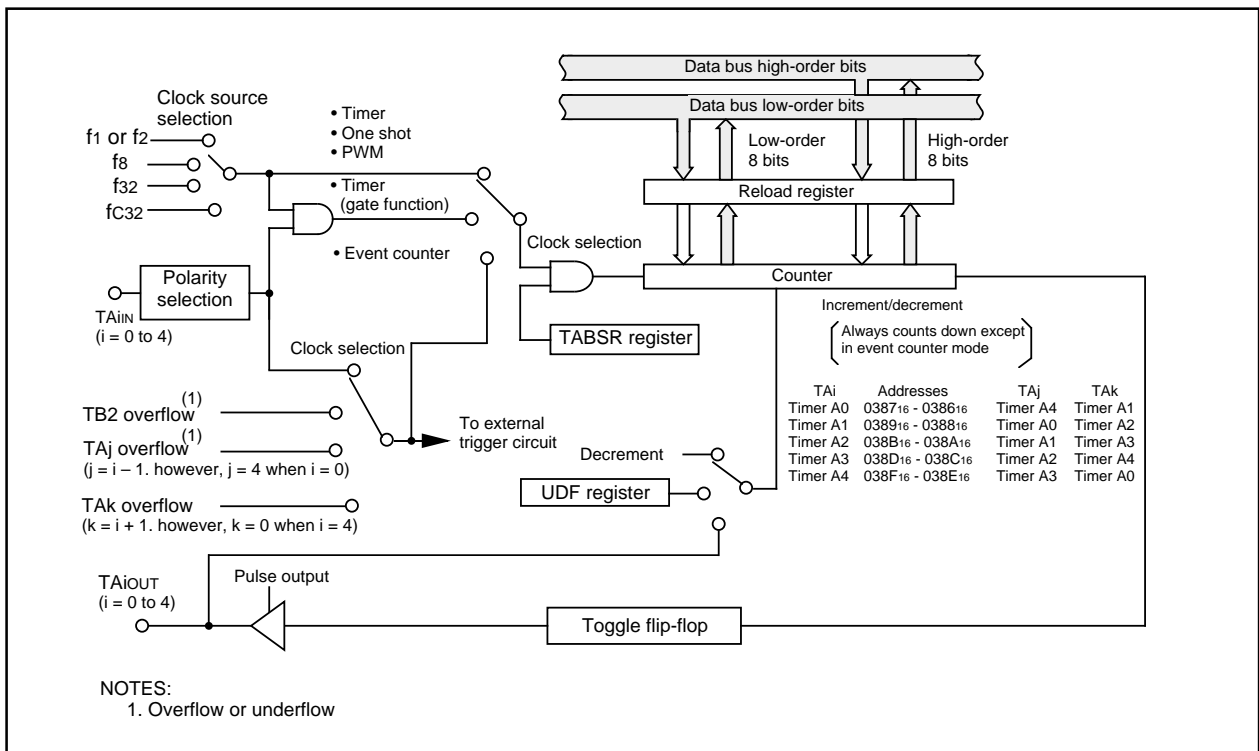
Data bus high-order bits

Data bus low-order bits

Clock source selection

• Timer
• One shot
• PWM

Low-order 8 bits

High-order 8 bits

$f_1$ or $f_2$

$f_8$

$f_{32}$

$f_{C32}$

• Timer (gate function)

Reload register

Clock selection

• Event counter

Polarity selection

Counter

TAiIN
(i = 0 to 4)

Increment/decrement

Always counts down except in event counter mode

TABSR register

Clock selection

| TAi | Addresses | TAj | TAk |
|---|---|---|---|
| Timer A0 | $0387_{16}$ - $0386_{16}$ | Timer A4 | Timer A1 |
| Timer A1 | $0389_{16}$ - $0388_{16}$ | Timer A0 | Timer A2 |
| Timer A2 | $038B_{16}$ - $038A_{16}$ | Timer A1 | Timer A3 |
| Timer A3 | $038D_{16}$ - $038C_{16}$ | Timer A2 | Timer A4 |
| Timer A4 | $038F_{16}$ - $038E_{16}$ | Timer A3 | Timer A0 |

TB2 overflow$^{(1)}$

TAj overflow$^{(1)}$
(j = i – 1. however, j = 4 when i = 0)

To external trigger circuit

Decrement

UDF register

TAk overflow
(k = i + 1. however, k = 0 when i = 4)

TAiOUT
(i = 0 to 4)

Pulse output

Toggle flip-flop

NOTES:
1. Overflow or underflow